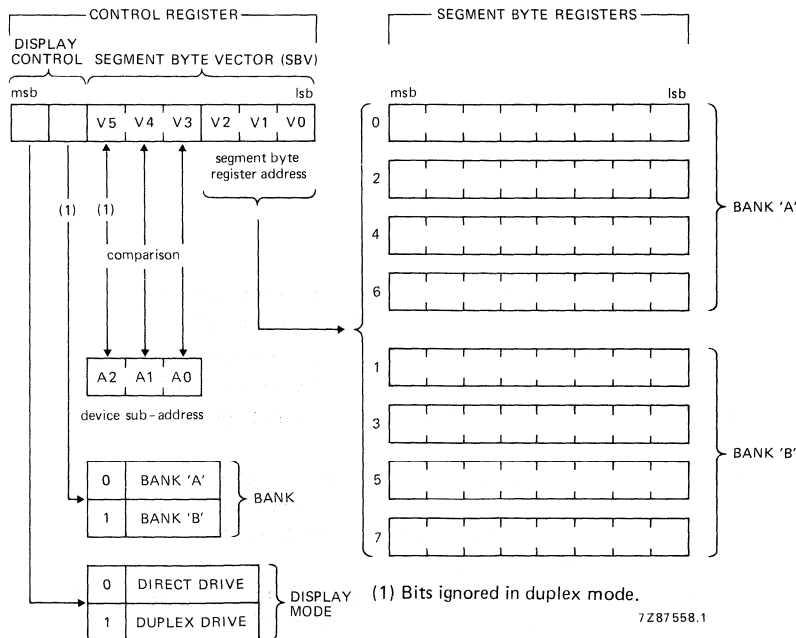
CONTROL REGISTER

DISPLAY CONTROL

SEGMENT BYTE VECTOR (SBV)

msb

lsb

| | | V5 | V4 | V3 | V2 | V1 | V0 |
|---|---|---|---|---|---|---|---|

segment byte register address

(1)

(1)

comparison

| A2 | A1 | A0 |
|---|---|---|

device sub-address

| 0 | BANK 'A' |
|---|---|
| 1 | BANK 'B' |

BANK

| 0 | DIRECT DRIVE |
|---|---|
| 1 | DUPLEX DRIVE |

DISPLAY MODE

SEGMENT BYTE REGISTERS

msb

lsb

0

2

4

6

BANK 'A'

1

3

5

7

BANK 'B'

(1) Bits ignored in duplex mode.

7Z87558.1